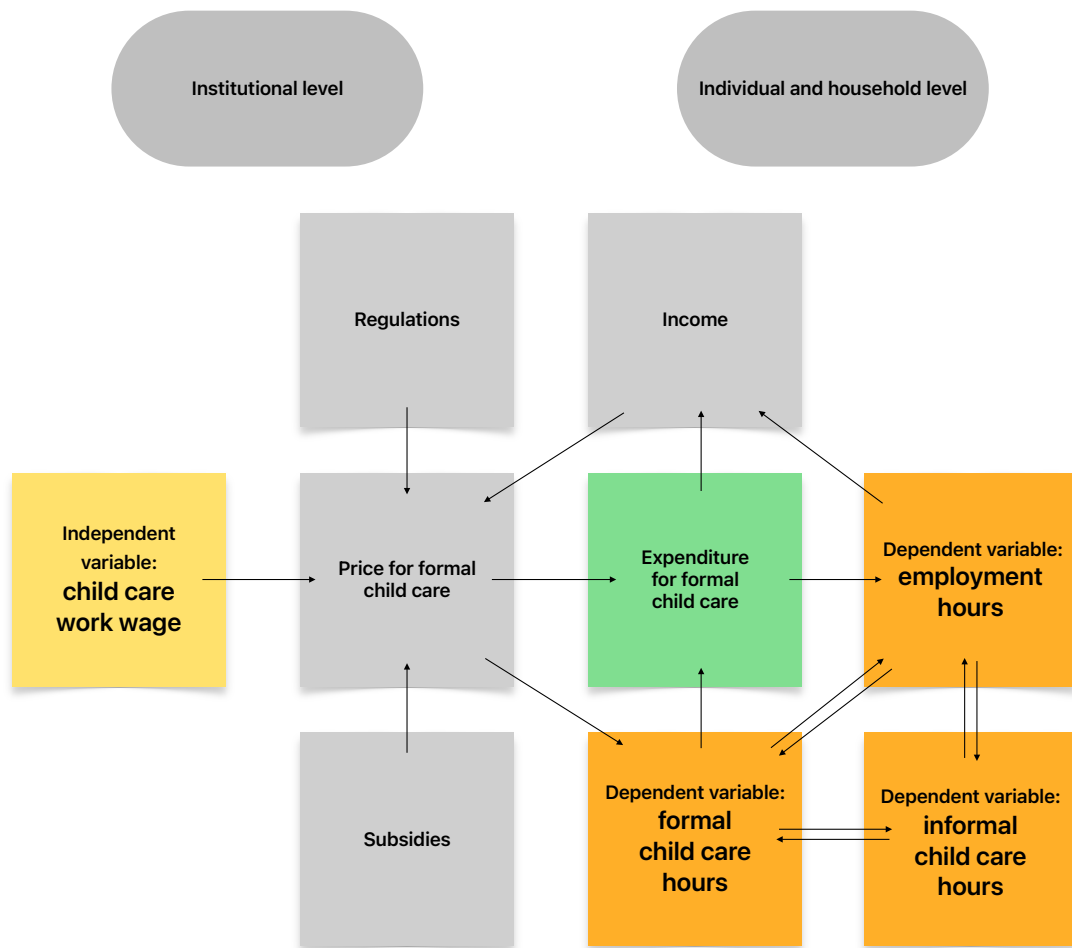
Institutional level

Individual and household level

Regulations

Income

Independent variable: child care work wage

Price for formal child care

Expenditure for formal child care

Dependent variable: employment hours

Subsidies

Dependent variable: formal child care hours

Dependent variable: informal child care hours